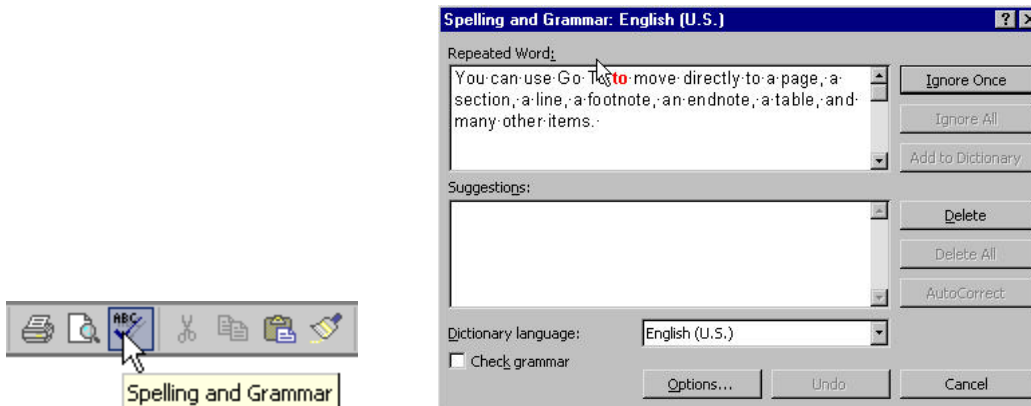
ABC

Spelling and Grammar

Spelling and Grammar: English (U.S.)

?

Repeated Word:

You·can·use·Go·To·to·move·directly·to·a·page,·a·section,·a·line,·a·footnote,·an·endnote,·a·table,·and·many·other·items.·

Ignore Once

Ignore All

Add to Dictionary

Suggestions:

Delete

Delete All

AutoCorrect

Dictionary language:

English (U.S.)

Check grammar

Options...

Undo

Cancel